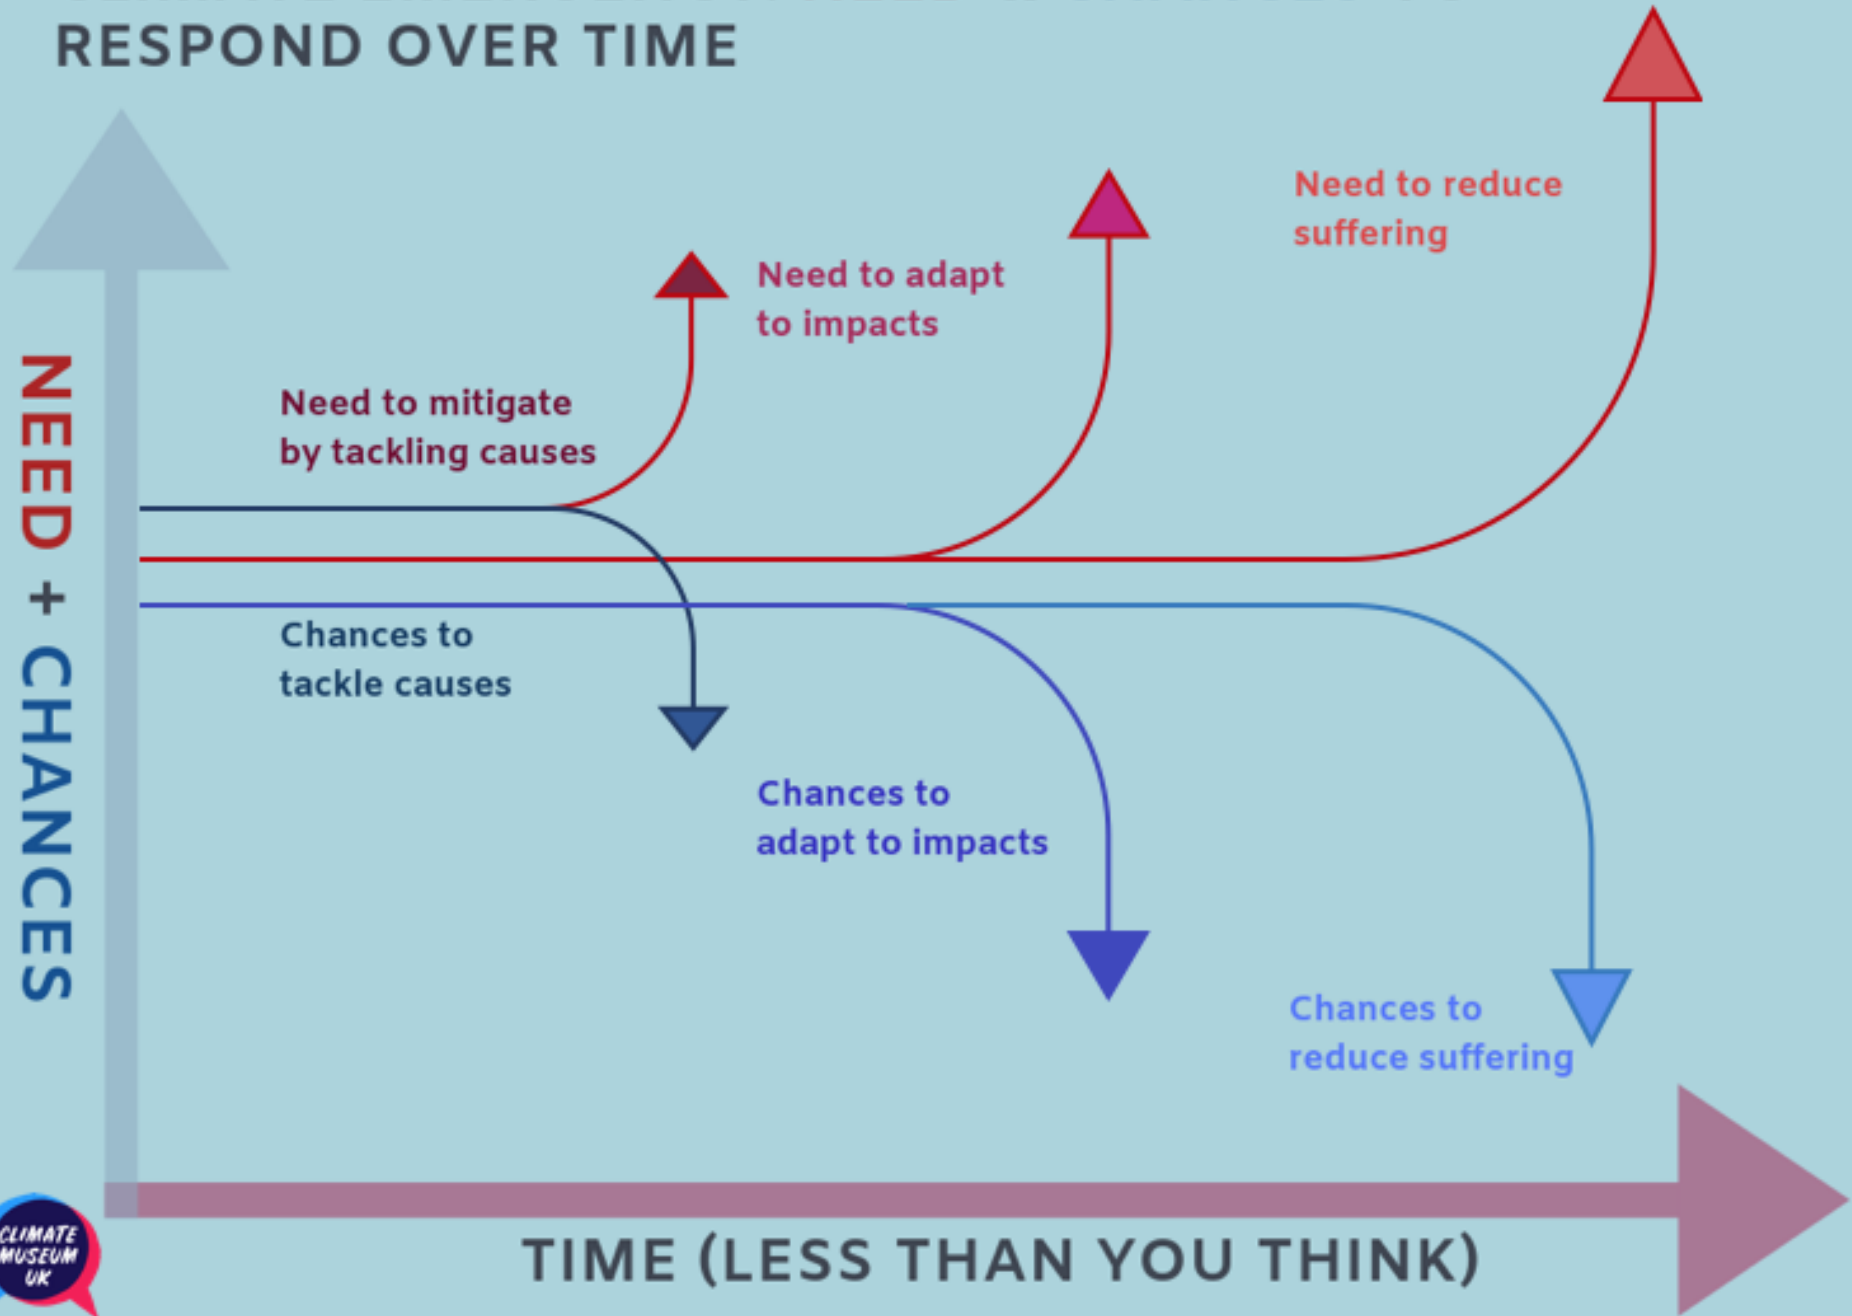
RESPOND OVER TIME

NEED + CHANCES

Need to mitigate by tackling causes

Need to adapt to impacts

Need to reduce suffering

Chances to tackle causes

Chances to adapt to impacts

Chances to reduce suffering

TIME (LESS THAN YOU THINK)

CLIMATE MUSEUM UK